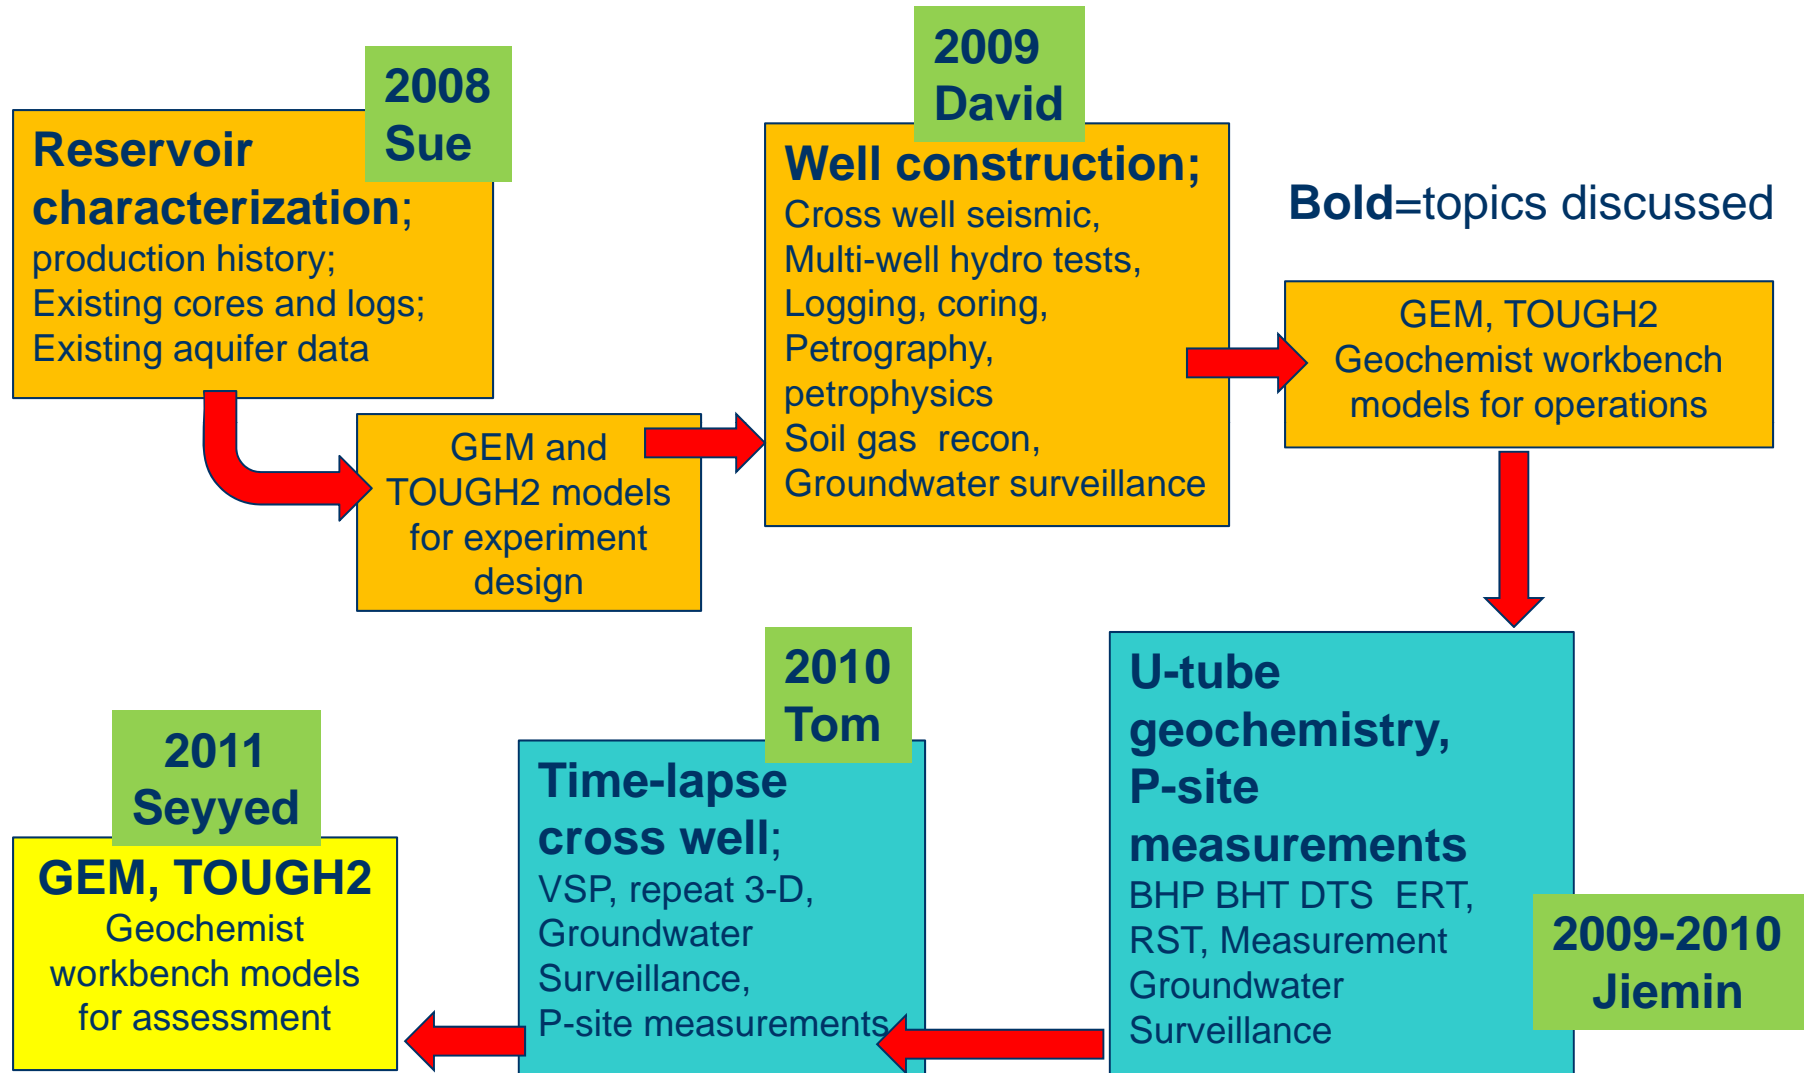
2008
Sue

Reservoir characterization;
production history;
Existing cores and logs;
Existing aquifer data

GEM and TOUGH2 models for experiment design

2009
David

Well construction;
Cross well seismic,
Multi-well hydro tests,
Logging, coring,
Petrography,
petrophysics
Soil gas recon,
Groundwater surveillance

Bold=topics discussed

GEM, TOUGH2
Geochemist workbench models for operations

U-tube geochemistry,
P-site measurements
BHP BHT DTS ERT,
RST, Measurement
Groundwater
Surveillance

2009-2010
Jiemin

2010
Tom

Time-lapse cross well;
VSP, repeat 3-D,
Groundwater
Surveillance,
P-site measurements

2011
Seyyed

GEM, TOUGH2
Geochemist workbench models for assessment